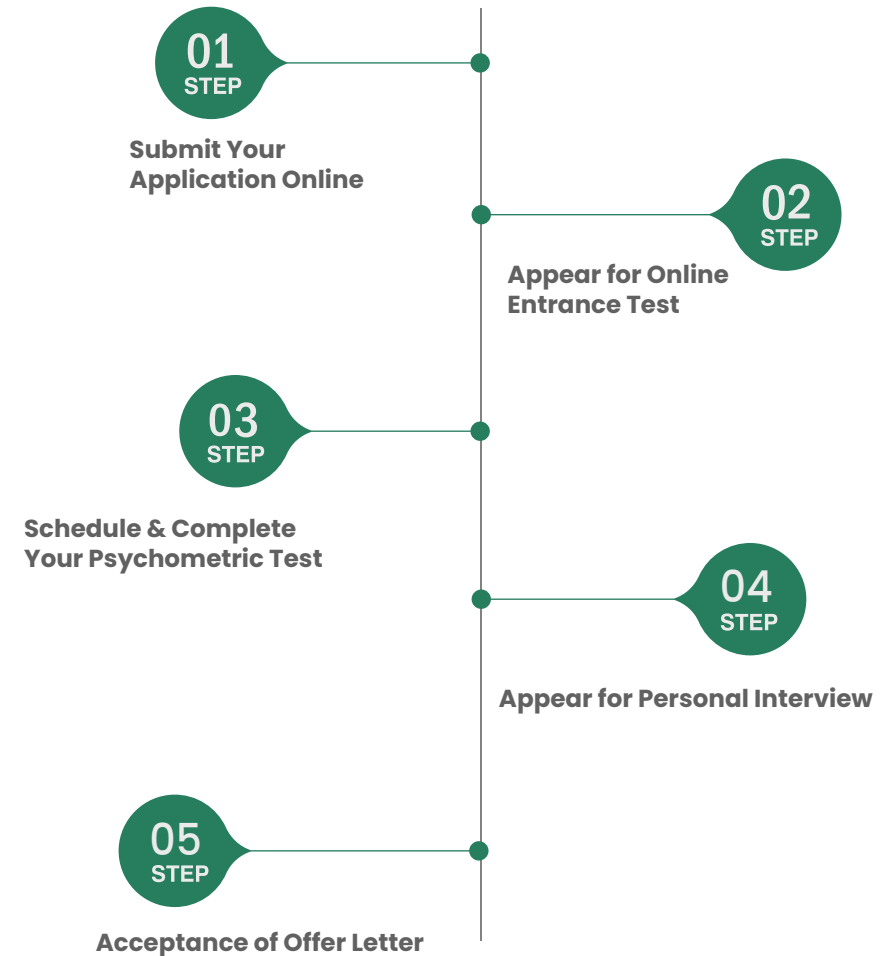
01
STEP

Submit Your Application Online

02
STEP

Appear for Online Entrance Test

03
STEP

Schedule & Complete Your Psychometric Test

04
STEP

Appear for Personal Interview

05
STEP

Acceptance of Offer Letter